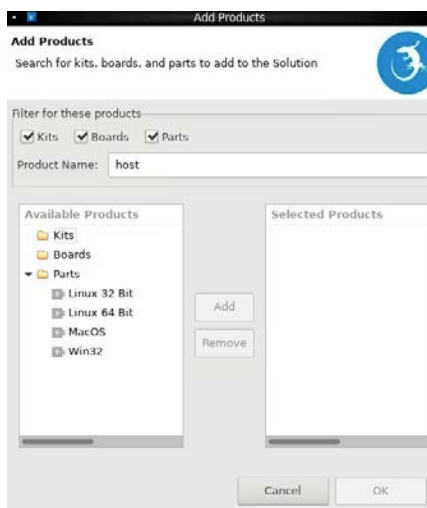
Add Products

Add Products

Search for kits, boards, and parts to add to the Solution

Filter for these products

Kits Boards Parts

Product Name: host

Available Products

Kits

Boards

Parts

Linux 32 Bit

Linux 64 Bit

MacOS

Win32

Add

Remove

Selected Products

Cancel

OK